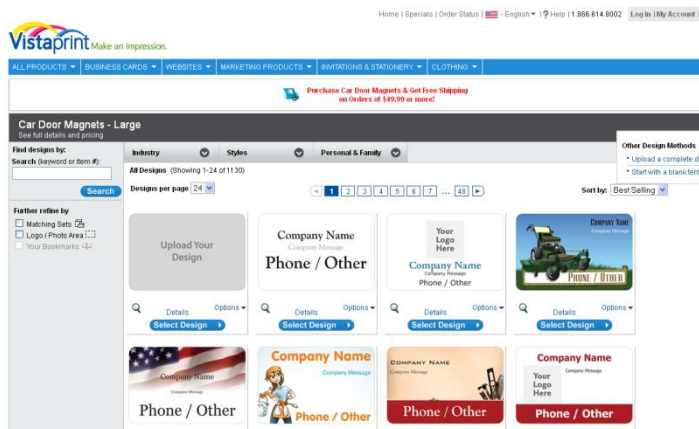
Home | Specials | Order Status | English | Help | 1.866.614.8002 Log In | My Account

Vistaprint Make an impression.

ALL PRODUCTS | BUSINESS CARDS | WEBSITES | MARKETING PRODUCTS | INVITATIONS & STATIONERY | CLOTHING

Purchase Car Door Magnets & Get Free Shipping on Orders of $49.99 or more!

Car Door Magnets - Large
See full details and pricing

Find designs by:
Search (keyword or item #):
Search

Further refine by
Matching Sets
Logo / Photo Area
Your Bookmarks

Industry | Styles | Personal & Family

All Designs (Showing 1-24 of 1130)

Designs per page 24

1 2 3 4 5 6 7 ... 48

Sort by: Best Selling

Other Design Methods
• Upload a complete d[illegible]
• Start with a blank tem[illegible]

Upload Your Design
Details Options
Select Design

Company Name
Company Message
Phone / Other
Details Options
Select Design

Your Logo Here
Company Name
Company Message
Phone / Other
Details Options
Select Design

Company Name
Company Message
PHONE / OTHER
Details Options
Select Design

Company Name
Company Message
Phone / Other

Company Name
Company Message
Phone / Other

Company Name
Company Message
Phone / Other

Company Name
Your Logo Here
Company Message
Phone / Other